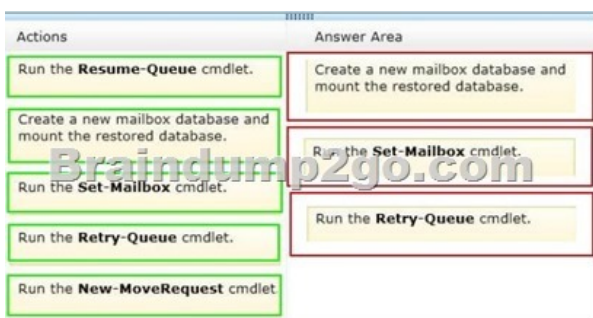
Actions

Run the **Resume-Queue** cmdlet.

Create a new mailbox database and mount the restored database.

Run the **Set-Mailbox** cmdlet.

Run the **Retry-Queue** cmdlet.

Run the **New-MoveRequest** cmdlet

Answer Area

Create a new mailbox database and mount the restored database.

Run the **Set-Mailbox** cmdlet.

Run the **Retry-Queue** cmdlet.

Braindump2go.com